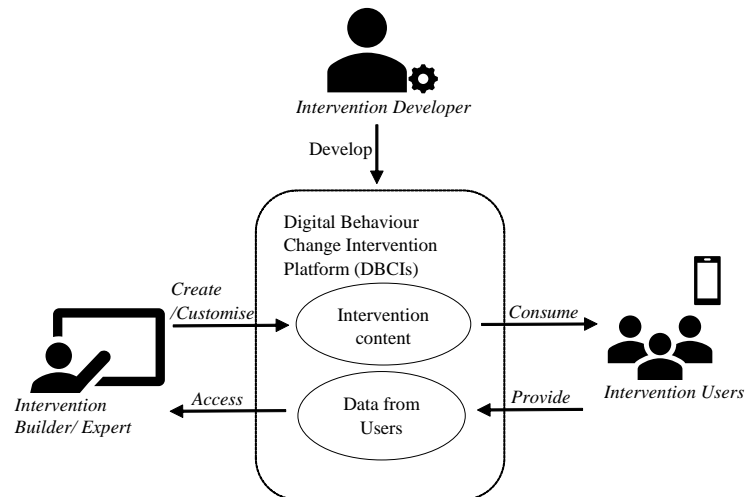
Intervention Developer

Develop

Digital Behaviour Change Intervention Platform (DBCIs)

Create /Customise

Intervention content

Consume

Intervention Users

Intervention Builder/ Expert

Access

Data from Users

Provide